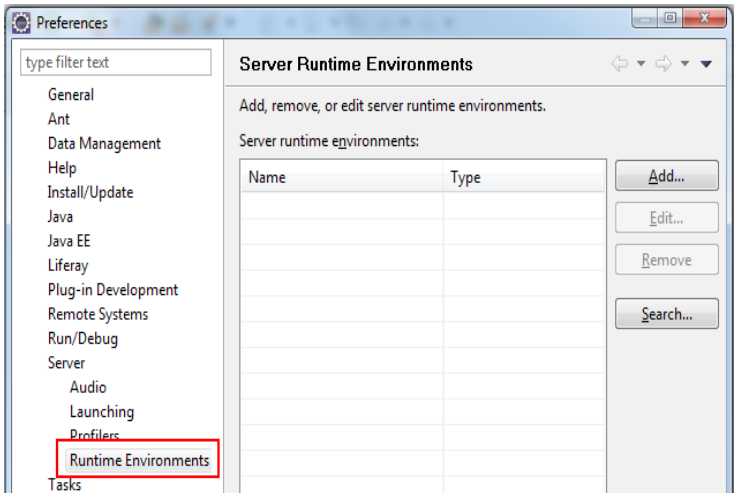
Preferences

type filter text

General
Ant
Data Management
Help
Install/Update
Java
Java EE
Liferay
Plug-in Development
Remote Systems
Run/Debug
Server
Audio
Launching
Profilers
Runtime Environments
Tasks

Server Runtime Environments

Add, remove, or edit server runtime environments.

Server runtime environments:

| Name | Type |
|---|---|

Add...
Edit...
Remove
Search...